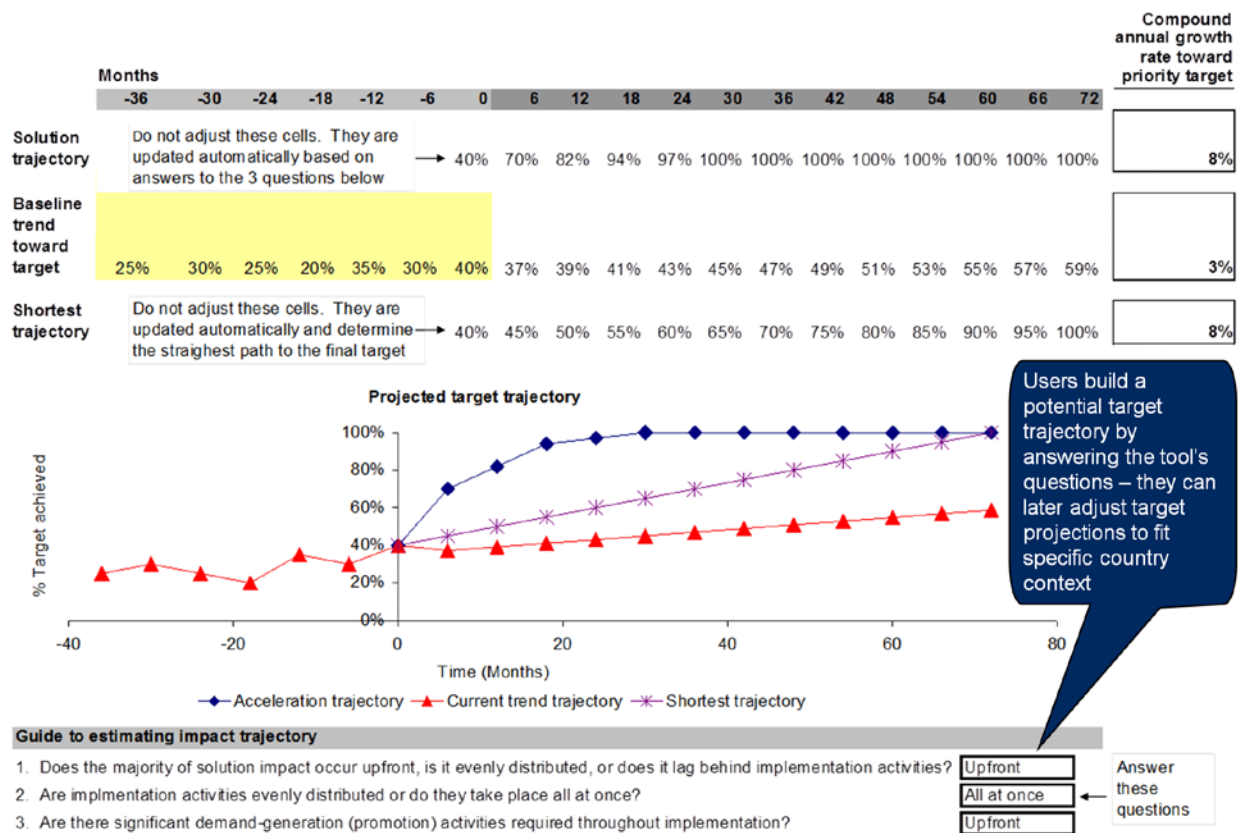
Compound annual growth rate toward priority target

Months

| | -36 | -30 | -24 | -18 | -12 | -6 | 0 | 6 | 12 | 18 | 24 | 30 | 36 | 42 | 48 | 54 | 60 | 66 | 72 | |
|---|---|---|---|---|---|---|---|---|---|---|---|---|---|---|---|---|---|---|---|---|
| Solution trajectory | Do not adjust these cells. They are updated automatically based on answers to the 3 questions below | | | | | | 40% | 70% | 82% | 94% | 97% | 100% | 100% | 100% | 100% | 100% | 100% | 100% | 100% | 8% |
| Baseline trend toward target | 25% | 30% | 25% | 20% | 35% | 30% | 40% | 37% | 39% | 41% | 43% | 45% | 47% | 49% | 51% | 53% | 55% | 57% | 59% | 3% |
| Shortest trajectory | Do not adjust these cells. They are updated automatically and determine the straighest path to the final target | | | | | | 40% | 45% | 50% | 55% | 60% | 65% | 70% | 75% | 80% | 85% | 90% | 95% | 100% | 8% |

Projected target trajectory

% Target achieved

100%
80%
60%
40%
20%
0%

-40
-20
0
20
40
60
80

Time (Months)

Acceleration trajectory
Current trend trajectory
Shortest trajectory

Users build a potential target trajectory by answering the tool's questions – they can later adjust target projections to fit specific country context

Guide to estimating impact trajectory

1. Does the majority of solution impact occur upfront, is it evenly distributed, or does it lag behind implementation activities? Upfront

2. Are implmentation activities evenly distributed or do they take place all at once? All at once

3. Are there significant demand-generation (promotion) activities required throughout implementation? Upfront

Answer these questions